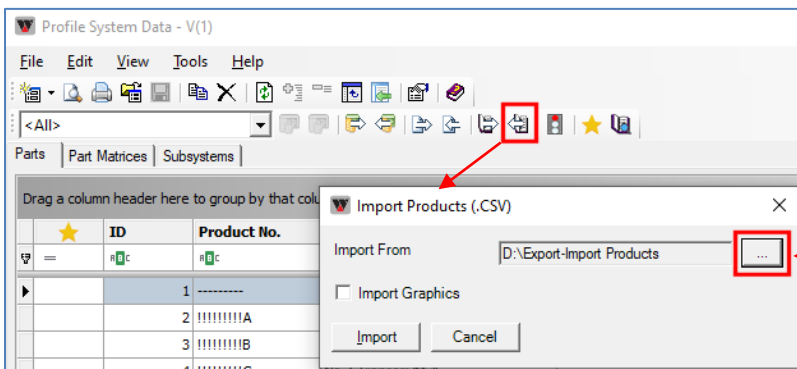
Profile System Data - V(1)

File Edit View Tools Help

<All>

Parts | Part Matrices | Subsystems

Drag a column header here to group by that colu

| | ID | Product No. |
|---|---|---|
| | 1 | --------- |
| | 2 | !!!!!!!!!A |
| | 3 | !!!!!!!!!B |
| | 4 | !!!!!!!!!C |

Import Products (.CSV)

Import From D:\Export-Import Products ...

Import Graphics

Import Cancel